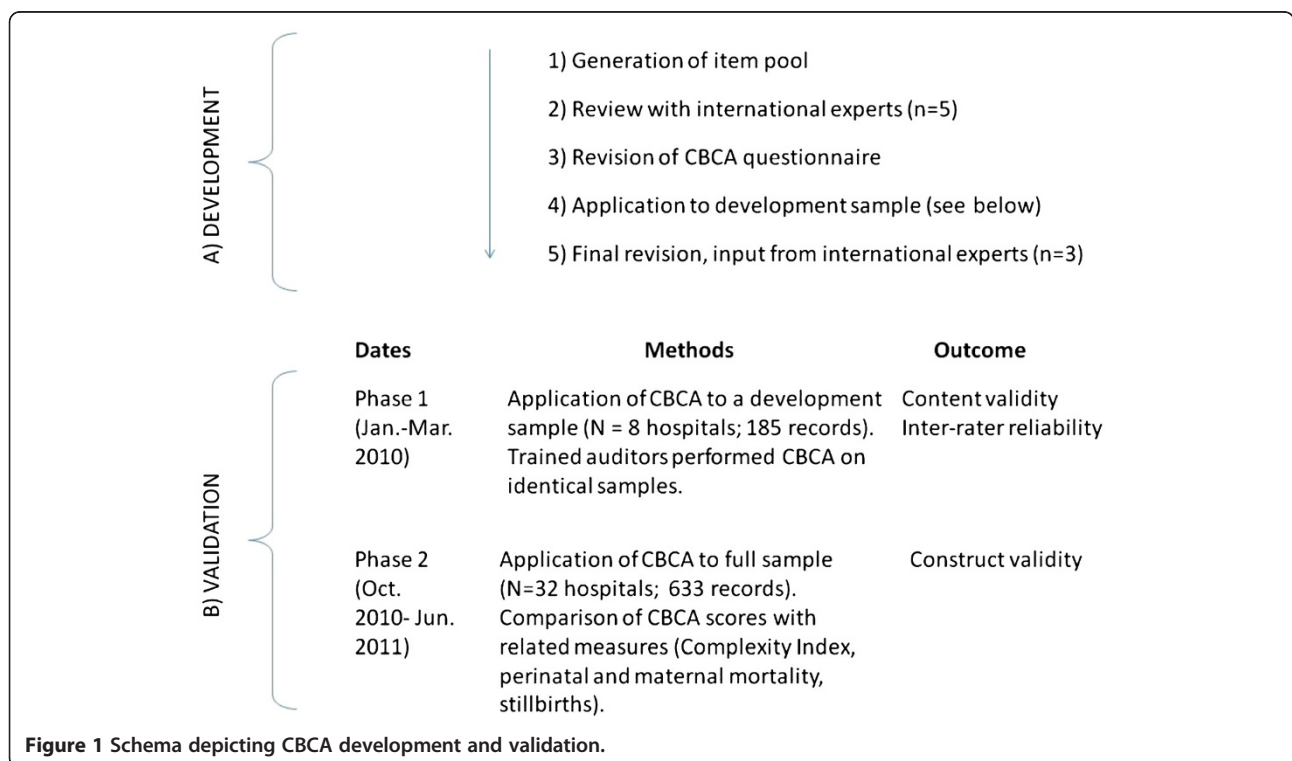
A) DEVELOPMENT

1) Generation of item pool

2) Review with international experts (n=5)

3) Revision of CBCA questionnaire

4) Application to development sample (see below)

5) Final revision, input from international experts (n=3)

B) VALIDATION

| Dates | Methods | Outcome |
|---|---|---|
| Phase 1 (Jan.-Mar. 2010) | Application of CBCA to a development sample (N = 8 hospitals; 185 records). Trained auditors performed CBCA on identical samples. | Content validity Inter-rater reliability |
| Phase 2 (Oct. 2010- Jun. 2011) | Application of CBCA to full sample (N=32 hospitals; 633 records). Comparison of CBCA scores with related measures (Complexity Index, perinatal and maternal mortality, stillbirths). | Construct validity |

**Figure 1 Schema depicting CBCA development and validation.**